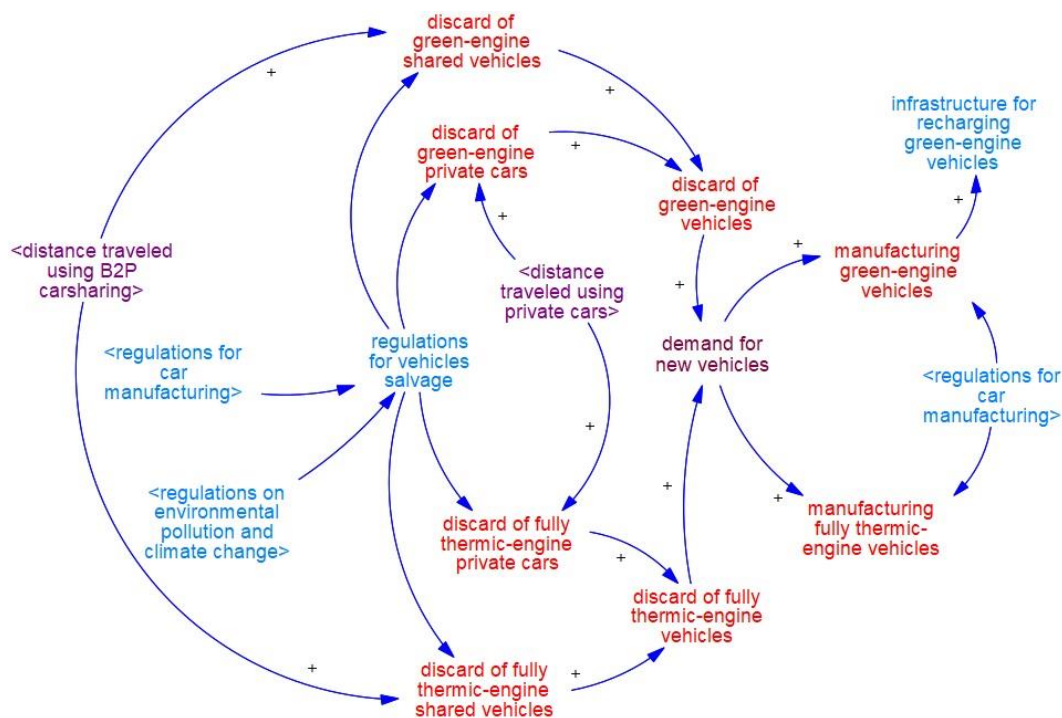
discard of green-engine shared vehicles

+

+

infrastructure for recharging green-engine vehicles

discard of green-engine private cars

+

discard of green-engine vehicles

+

+

+

<distance traveled using B2P carsharing>

<distance traveled using private cars>

manufacturing green-engine vehicles

+

demand for new vehicles

<regulations for car manufacturing>

regulations for vehicles salvage

<regulations for car manufacturing>

+

<regulations on environmental pollution and climate change>

+

+

discard of fully thermic-engine private cars

manufacturing fully thermic-engine vehicles

+

discard of fully thermic-engine vehicles

+

discard of fully thermic-engine shared vehicles

+